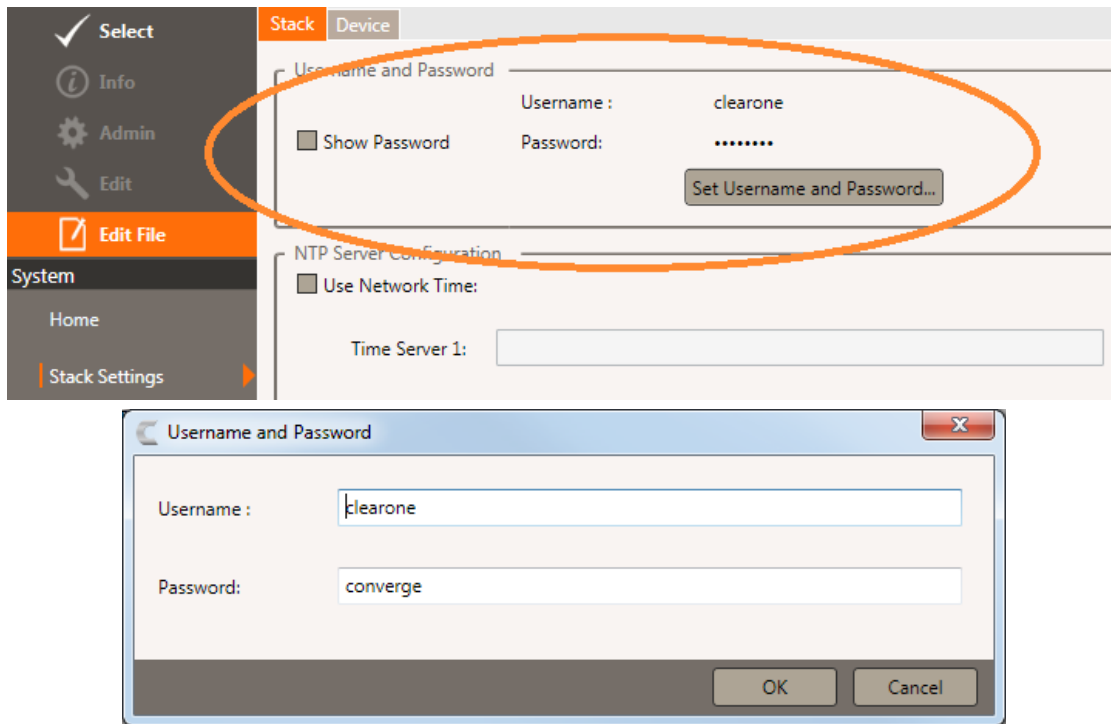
Select
Info
Admin
Edit
Edit File
System
Home
Stack Settings

Stack Device

Username and Password
Username : clearone
Show Password Password: ••••••••
Set Username and Password...

NTP Server Configuration
Use Network Time:
Time Server 1:

Username and Password
Username : clearone
Password: converge
OK Cancel